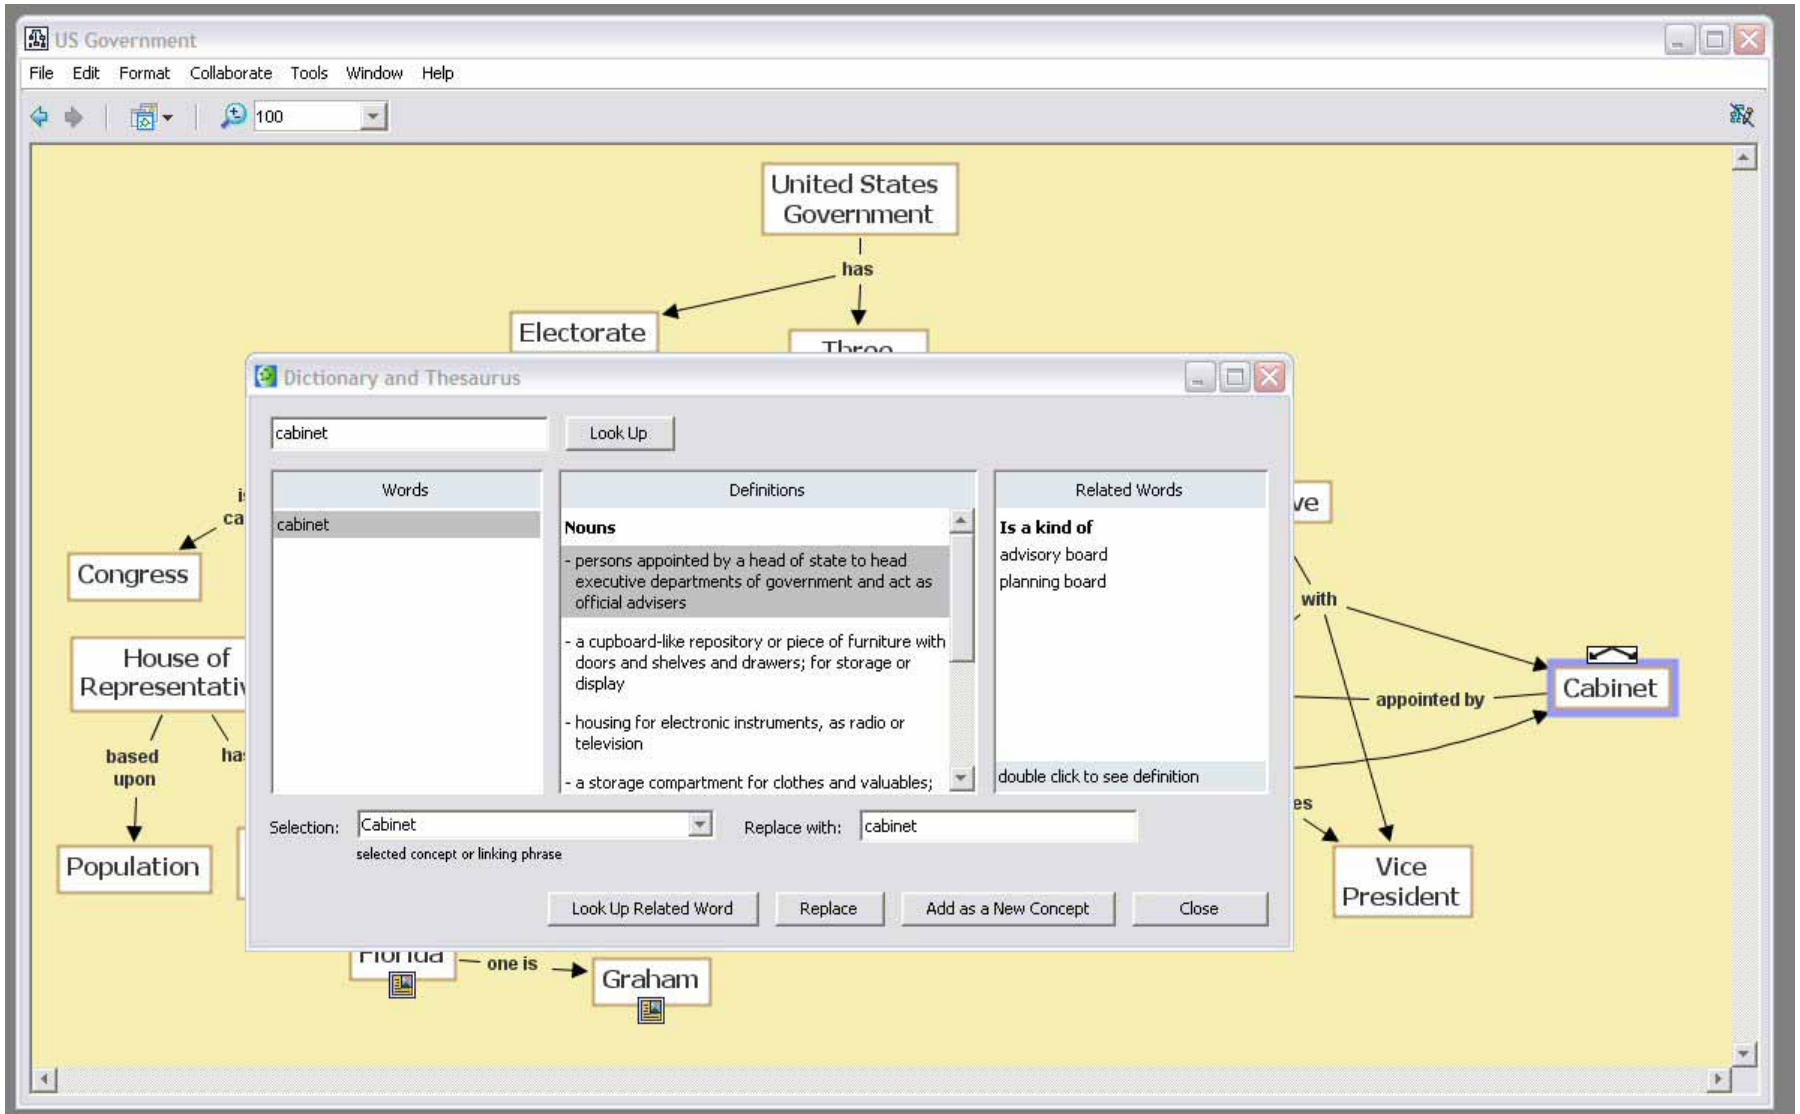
US Government

File Edit Format Collaborate Tools Window Help

100

United States Government

has

Electorate

Three

Dictionary and Thesaurus

cabinet

Look Up

| Words | Definitions | Related Words |
|---|---|---|
| cabinet | **Nouns** | **Is a kind of** |
| | - persons appointed by a head of state to head executive departments of government and act as official advisers | advisory board |
| | - a cupboard-like repository or piece of furniture with doors and shelves and drawers; for storage or display | planning board |
| | - housing for electronic instruments, as radio or television | |
| | - a storage compartment for clothes and valuables; | double click to see definition |

Selection: Cabinet

selected concept or linking phrase

Replace with: cabinet

Look Up Related Word Replace Add as a New Concept Close

i
ca

Congress

House of Representati

based upon

ha

Population

Florida

one is

Graham

ve

with

appointed by

Cabinet

es

Vice President